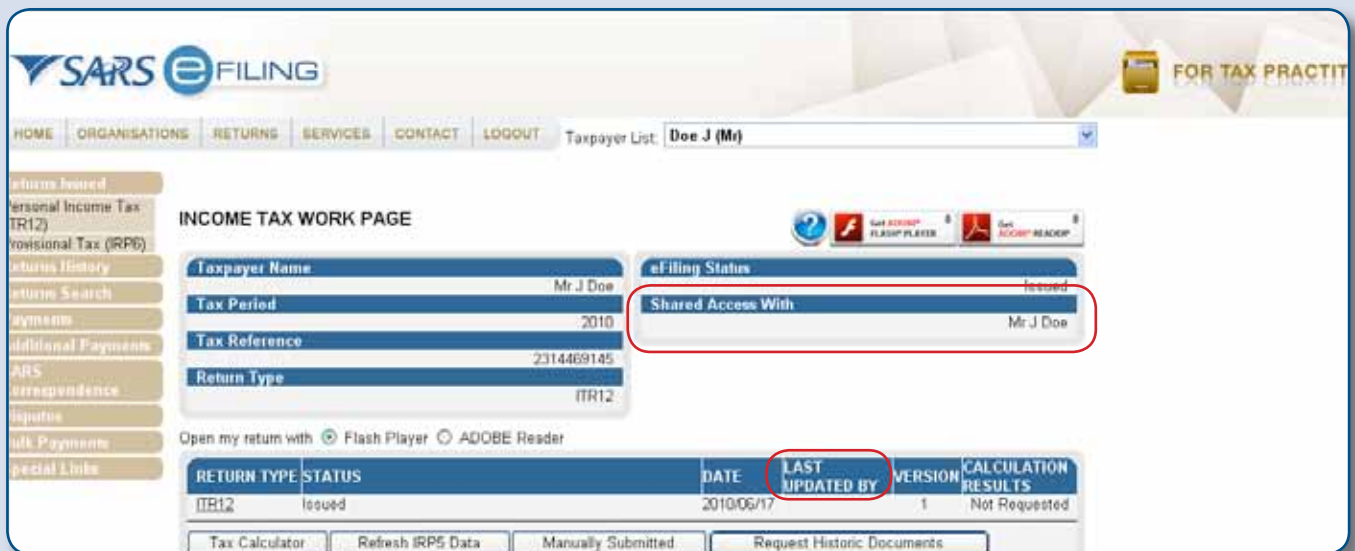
SARS eFILING

FOR TAX PRACTIT

HOME | ORGANISATIONS | RETURNS | SERVICES | CONTACT | LOGOUT

Taxpayer List: Doe J (Mr)

eturns Issued
ersonal Income Tax TR12)
rovisional Tax (IRP6)
eturns History
eturn Search
ayments
dditional Payments
ARS orrespondence
isputes
ulk Payments
pecial Links

INCOME TAX WORK PAGE

Get ADOBE FLASH PLAYER
Get ADOBE READER

Taxpayer Name
Mr J Doe
Tax Period
2010
Tax Reference
2314469145
Return Type
ITR12

eFiling Status
Issued
Shared Access With
Mr J Doe

Open my return with ◉ Flash Player ○ ADOBE Reader

| RETURN TYPE | STATUS | DATE | LAST UPDATED BY | VERSION | CALCULATION RESULTS |
|---|---|---|---|---|---|
| ITR12 | Issued | 2010/06/17 | | 1 | Not Requested |

Tax Calculator | Refresh IRP5 Data | Manually Submitted | Request Historic Documents